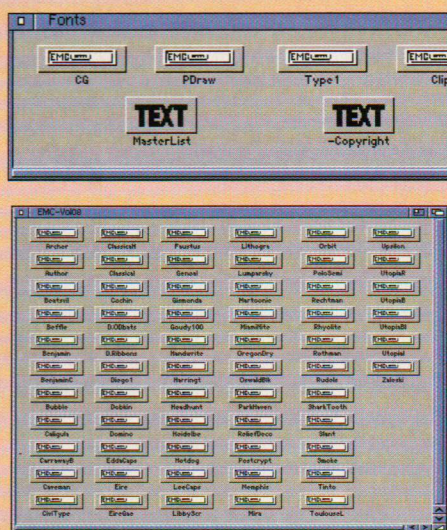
Fonts

EMC

CG

EMC

PDraw

EMC

Type1

EMC

Clip

TEXT

MasterList

TEXT

-Copyright

EMC-Vol08

| | | | | | |
|---|---|---|---|---|---|
| Archer | Classical | Faustus | Lithogrs | Orbit | Upsilon |
| Author | Classical | Gensel | Lumparsby | PoloSemi | UtopiaR |
| Bostrell | Cochin | Gismonda | Martsonic | Rechtman | UtopiaB |
| Briffle | D.OObats | Goudy100 | MiamiNite | Rhyolite | UtopiaBI |
| Benjamin | D.Ribbons | Handwrite | OregonDry | Rothman | UtopiaI |
| BenjaminC | Diego1 | Harringt | OswaldBlk | Rudolz | Zaleski |
| Bubble | Dobkin | Headhunt | Parkhaven | SharkTooth | |
| Caligula | Domino | Heidelbe | RoilerDeco | Start | |
| CarramayB | EddaCaps | Hotdog | Postcrypt | Smoke | |
| Caveman | Eire | LeeCaps | Memphis | Tinto | |
| CiviType | ErrOse | LibbyScr | Mira | ToulouseL | |